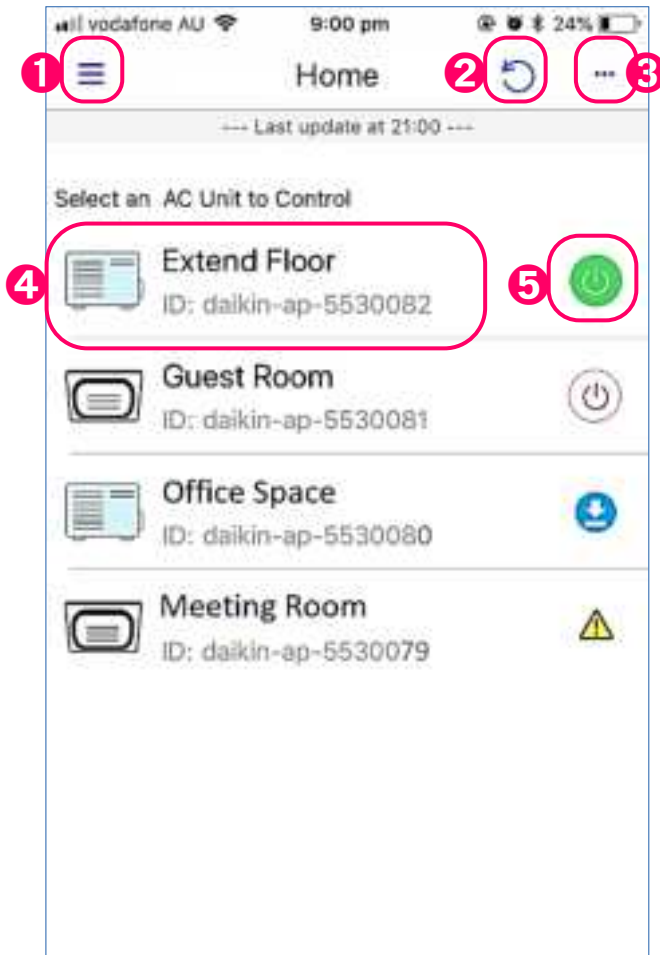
vodafone AU 9:00 pm 24%

1 Home 2 3

--- Last update at 21:00 ---

Select an AC Unit to Control

4 Extend Floor
ID: daikin-ap-5530082 5

Guest Room
ID: daikin-ap-5530081

Office Space
ID: daikin-ap-5530080

Meeting Room
ID: daikin-ap-5530079